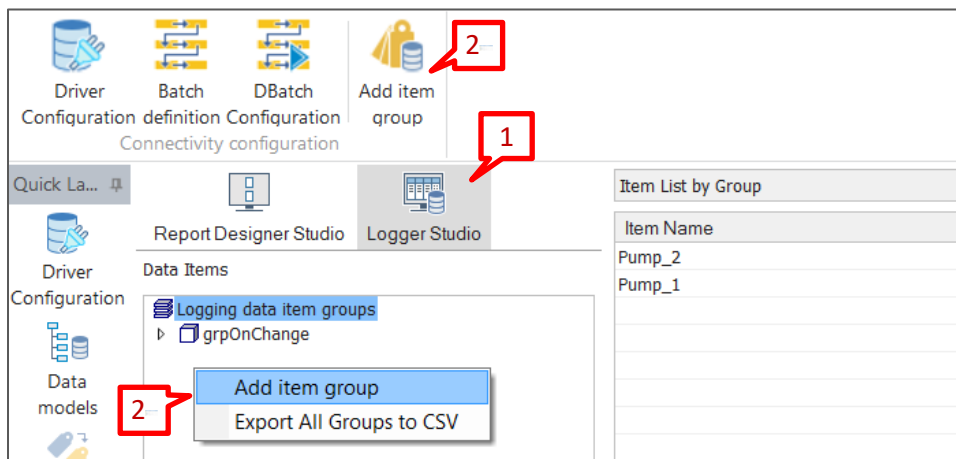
Driver Configuration

Batch definition

DBatch Configuration

Add item group

Connectivity configuration

2

1

Quick La...

Driver Configuration

Data models

Report Designer Studio

Logger Studio

Data Items

Logging data item groups

grpOnChange

Add item group

Export All Groups to CSV

2

Item List by Group

| Item Name |
|---|
| Pump_2 |
| Pump_1 |